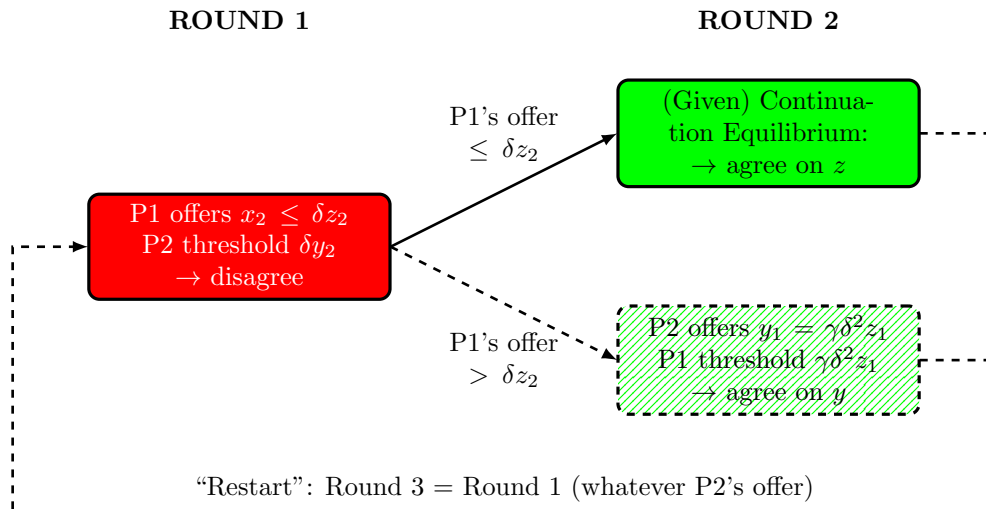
ROUND 1

ROUND 2

P1's offer $\leq \delta z_2$

(Given) Continuation Equilibrium: $\rightarrow$ agree on $z$

P1 offers $x_2 \leq \delta z_2$
P2 threshold $\delta y_2$
$\rightarrow$ disagree

P1's offer $> \delta z_2$

P2 offers $y_1 = \gamma\delta^2 z_1$
P1 threshold $\gamma\delta^2 z_1$
$\rightarrow$ agree on $y$

"Restart": Round 3 = Round 1 (whatever P2's offer)